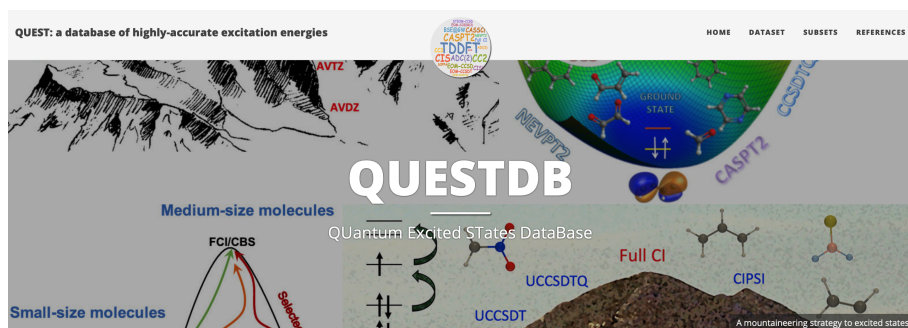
QUEST: a database of highly-accurate excitation energies

HOME DATASET SUBSETS REFERENCES

CASPT2
TDDFT
CIS ADC(2) CC2

AVTZ
AVDZ

GROUND STATE
NEVPT2
CASPT2
CCSDTQ

QUESTDB

QUantum Excited STates DataBase

Medium-size molecules
FCI/CBS
Small-size molecules
Selected

Full CI
UCCSDTQ
CIPSI
UCCSDT

A mountaineering strategy to excited states